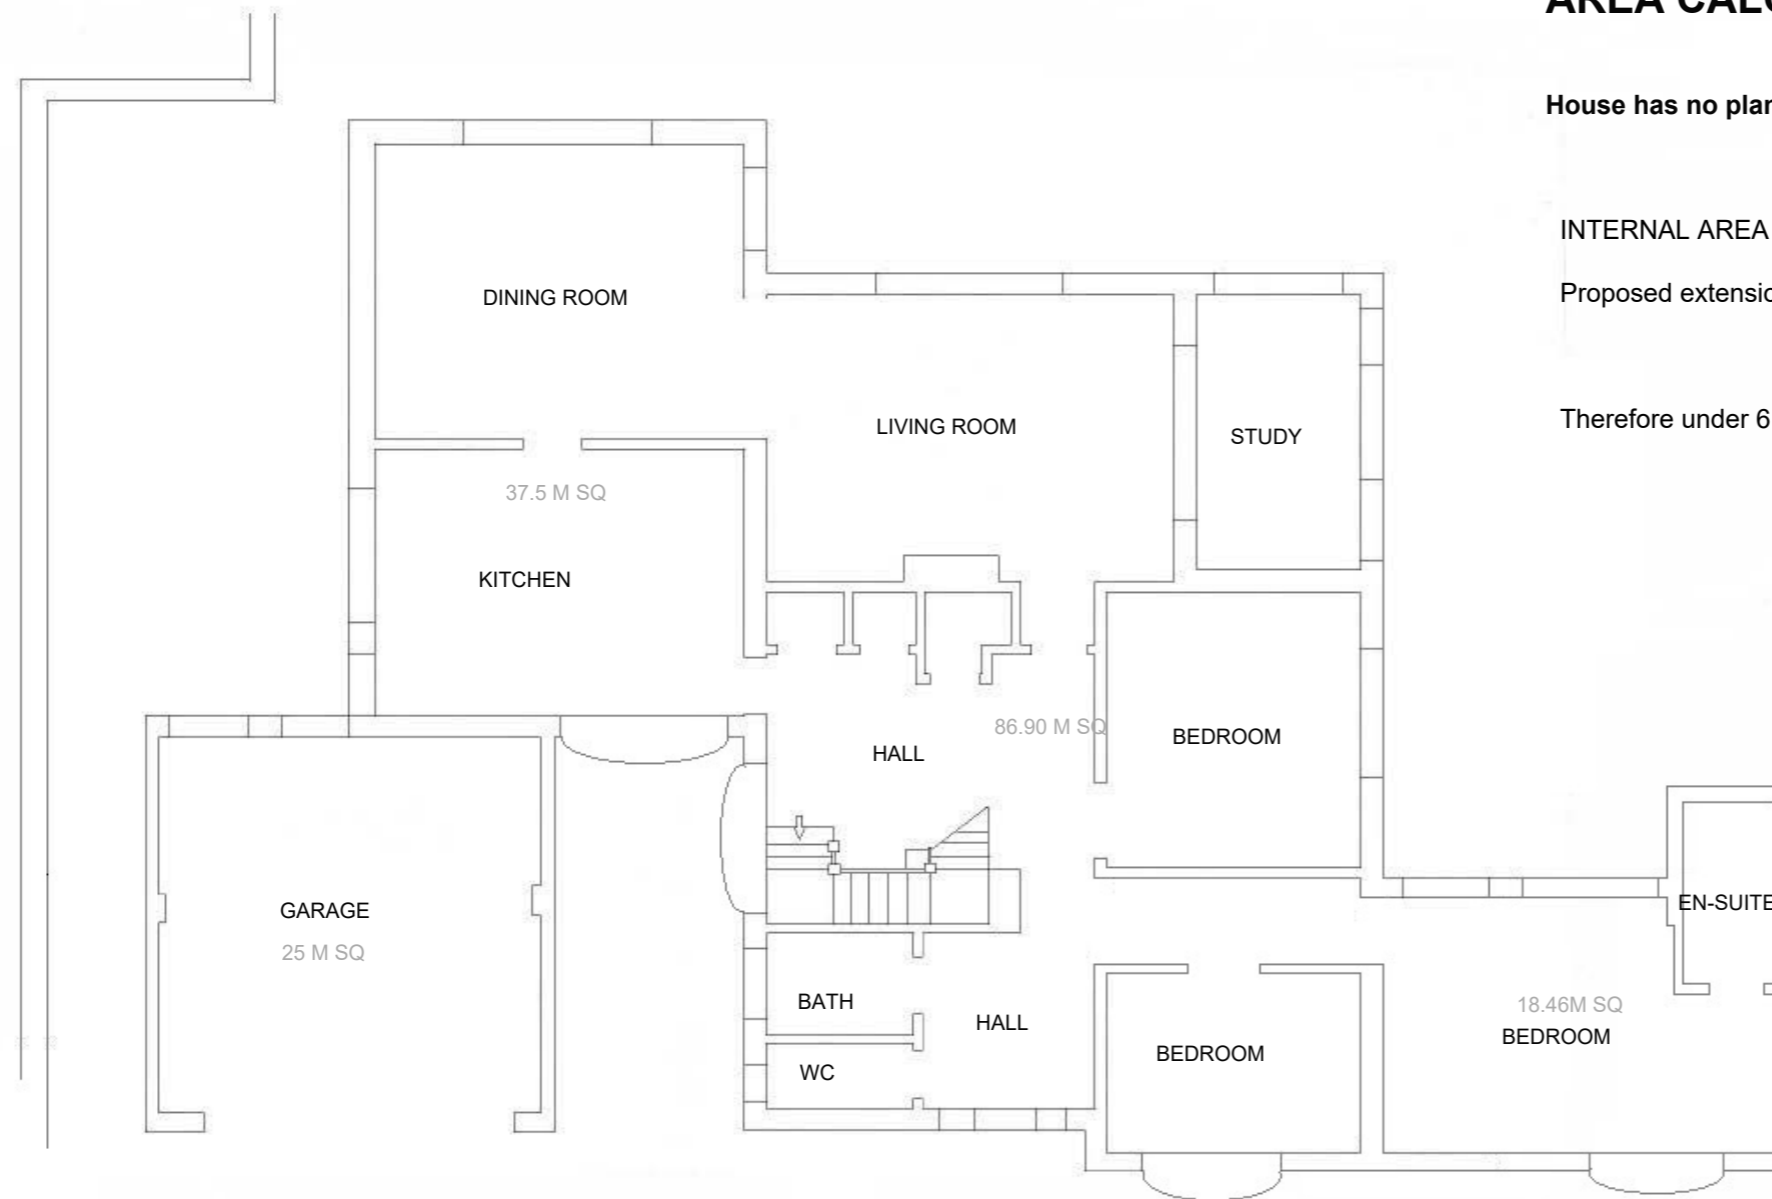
AREA CALC

House has no plar

INTERNAL AREA

Proposed extensio

Therefore under 6

DINING ROOM

LIVING ROOM

STUDY

37.5 M SQ

KITCHEN

86.90 M SQ

BEDROOM

HALL

EN-SUITE

GARAGE

25 M SQ

BATH

HALL

18.46M SQ

BEDROOM

BEDROOM

WC